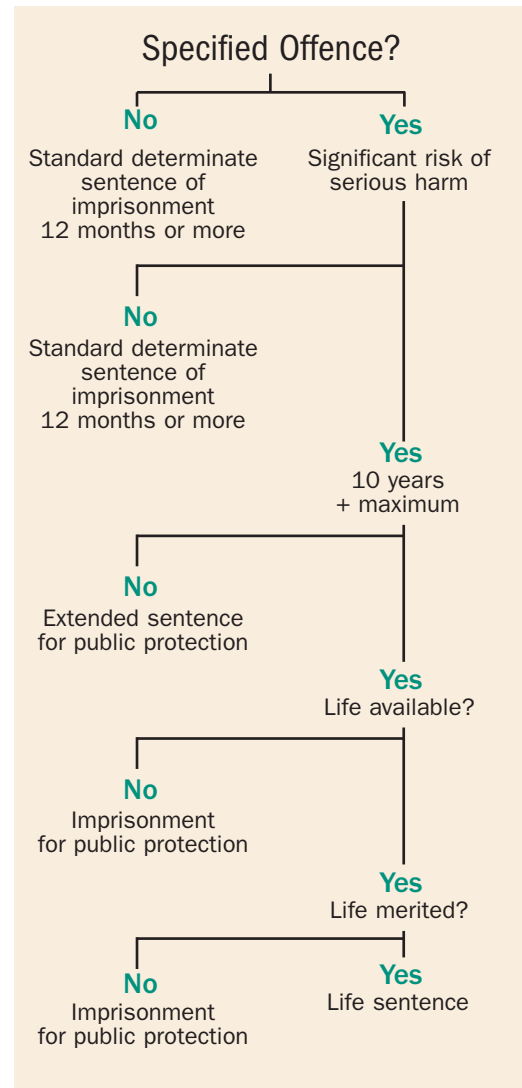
Specified Offence?

No
Standard determinate sentence of imprisonment 12 months or more

Yes
Significant risk of serious harm

No
Standard determinate sentence of imprisonment 12 months or more

Yes
10 years + maximum

No
Extended sentence for public protection

Yes
Life available?

No
Imprisonment for public protection

Yes
Life merited?

No
Imprisonment for public protection

Yes
Life sentence